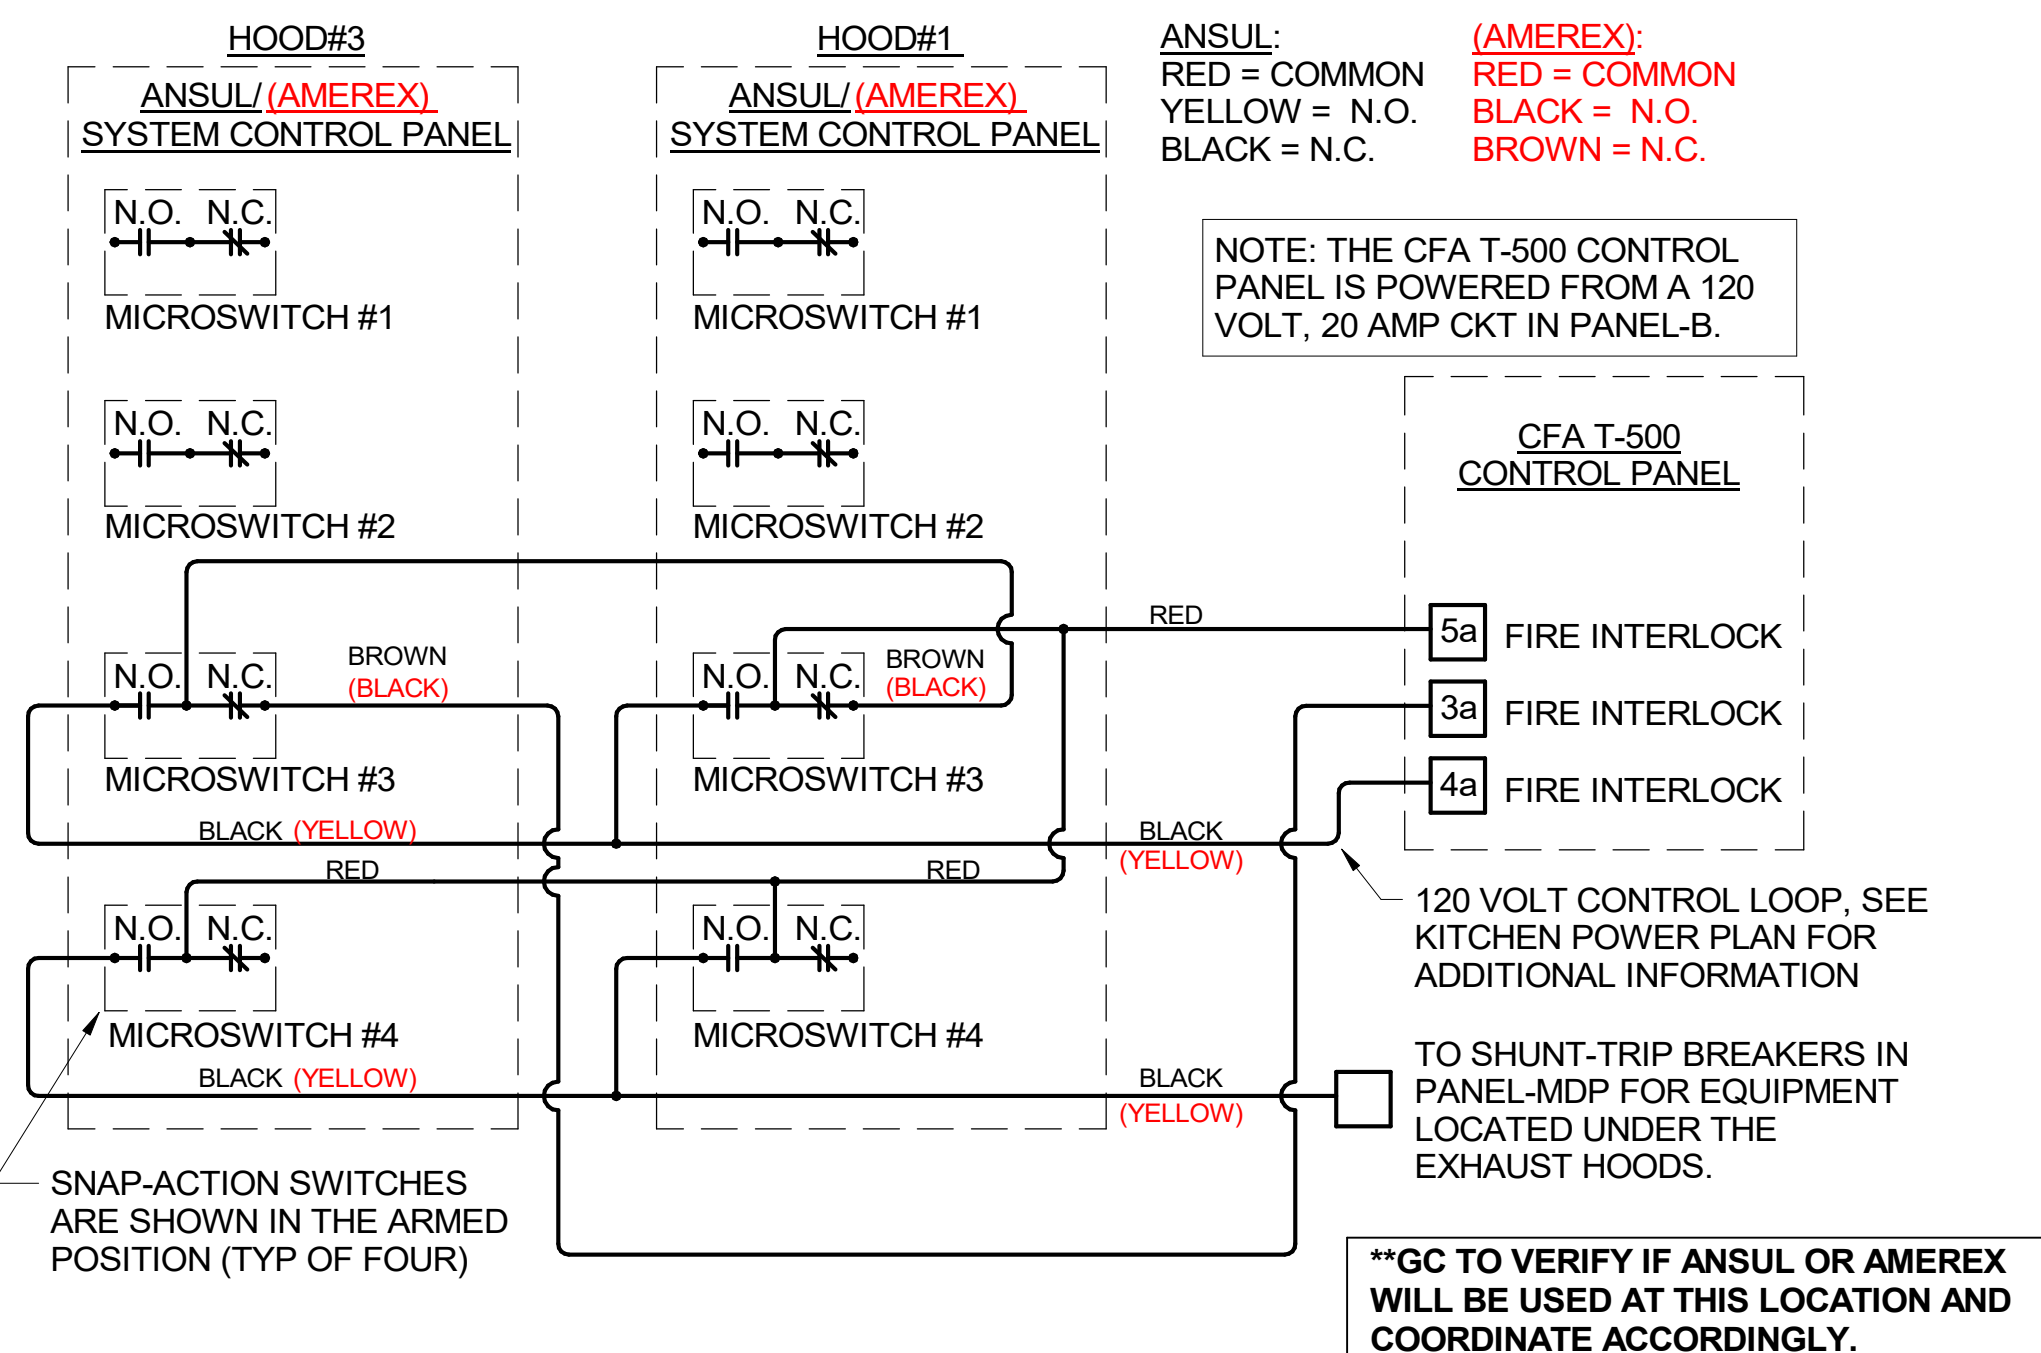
HOOD#3

ANSUL/ (AMEREX)
SYSTEM CONTROL PANEL

N.O. N.C.
MICROSWITCH #1

N.O. N.C.
MICROSWITCH #2

N.O. N.C.
BROWN
(BLACK)
MICROSWITCH #3
BLACK (YELLOW)

RED
N.O. N.C.
MICROSWITCH #4
BLACK (YELLOW)

HOOD#1

ANSUL/ (AMEREX)
SYSTEM CONTROL PANEL

N.O. N.C.
MICROSWITCH #1

N.O. N.C.
MICROSWITCH #2

N.O. N.C.
BROWN
(BLACK)
MICROSWITCH #3

RED
N.O. N.C.
MICROSWITCH #4

ANSUL:
RED = COMMON
YELLOW = N.O.
BLACK = N.C.

(AMEREX):
RED = COMMON
BLACK = N.O.
BROWN = N.C.

NOTE: THE CFA T-500 CONTROL PANEL IS POWERED FROM A 120 VOLT, 20 AMP CKT IN PANEL-B.

CFA T-500
CONTROL PANEL

RED
5a FIRE INTERLOCK
3a FIRE INTERLOCK
4a FIRE INTERLOCK

BLACK
(YELLOW)

120 VOLT CONTROL LOOP, SEE KITCHEN POWER PLAN FOR ADDITIONAL INFORMATION

BLACK
(YELLOW)

TO SHUNT-TRIP BREAKERS IN PANEL-MDP FOR EQUIPMENT LOCATED UNDER THE EXHAUST HOODS.

SNAP-ACTION SWITCHES ARE SHOWN IN THE ARMED POSITION (TYP OF FOUR)

**GC TO VERIFY IF ANSUL OR AMEREX WILL BE USED AT THIS LOCATION AND COORDINATE ACCORDINGLY.